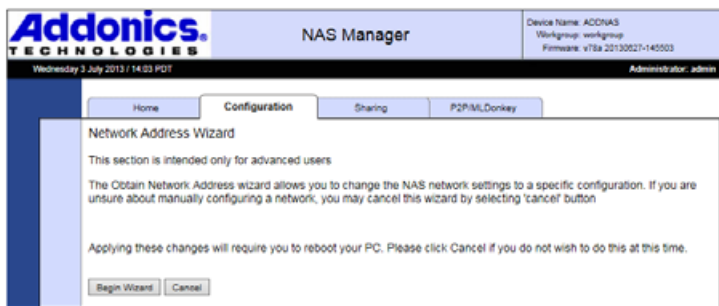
Addonics
TECHNOLOGIES

NAS Manager

Device Name: ADDNAS
Workgroup: workgroup
Firmware: v78a 20130627-145503

Wednesday 3 July 2013 / 14:03 PDT

Administrator: admin

Home | Configuration | Sharing | P2P/MLDonkey

Network Address Wizard

This section is intended only for advanced users

The Obtain Network Address wizard allows you to change the NAS network settings to a specific configuration. If you are unsure about manually configuring a network, you may cancel this wizard by selecting 'cancel' button

Applying these changes will require you to reboot your PC. Please click Cancel if you do not wish to do this at this time.

Begin Wizard | Cancel